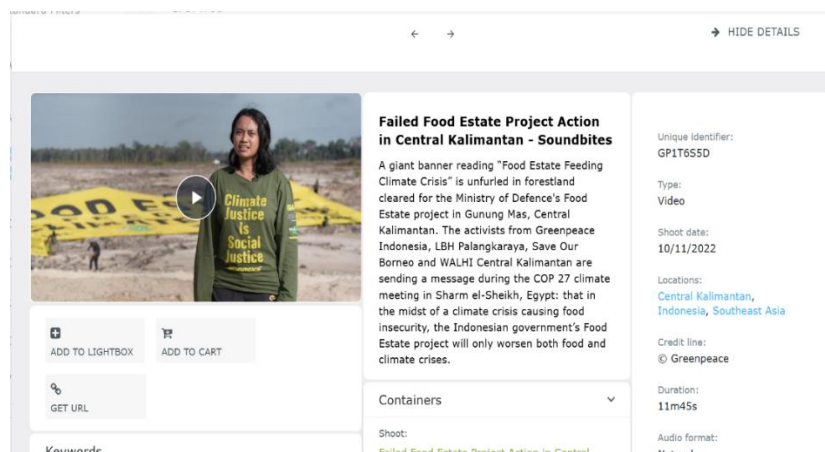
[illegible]

← →

→ HIDE DETAILS

OOD F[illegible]

Climate Justice is Social Justice

ADD TO LIGHTBOX

ADD TO CART

GET URL

Keywords

Failed Food Estate Project Action in Central Kalimantan - Soundbites

A giant banner reading "Food Estate Feeding Climate Crisis" is unfurled in forestland cleared for the Ministry of Defence's Food Estate project in Gunung Mas, Central Kalimantan. The activists from Greenpeace Indonesia, LBH Palangkaraya, Save Our Borneo and WALHI Central Kalimantan are sending a message during the COP 27 climate meeting in Sharm el-Sheikh, Egypt: that in the midst of a climate crisis causing food insecurity, the Indonesian government's Food Estate project will only worsen both food and climate crises.

Containers

Shoot:

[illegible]

Unique identifier:
GP1T6S5D

Type:
Video

Shoot date:
10/11/2022

Locations:
Central Kalimantan, Indonesia, Southeast Asia

Credit line:
© Greenpeace

Duration:
11m45s

Audio format:
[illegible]